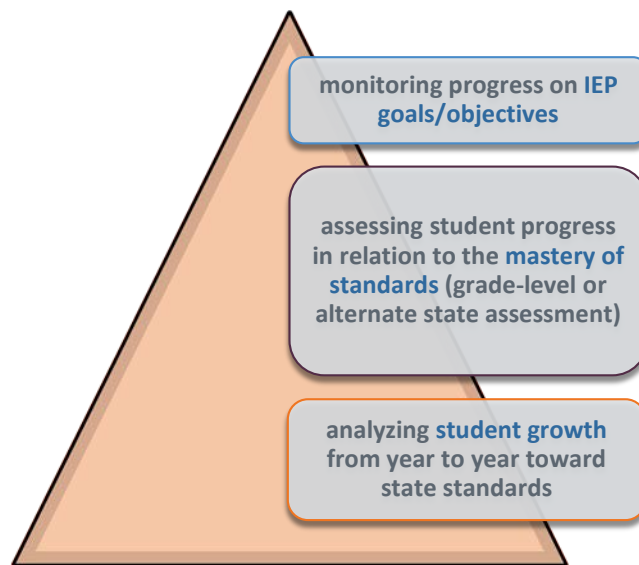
monitoring progress on IEP goals/objectives

assessing student progress in relation to the mastery of standards (grade-level or alternate state assessment)

analyzing student growth from year to year toward state standards